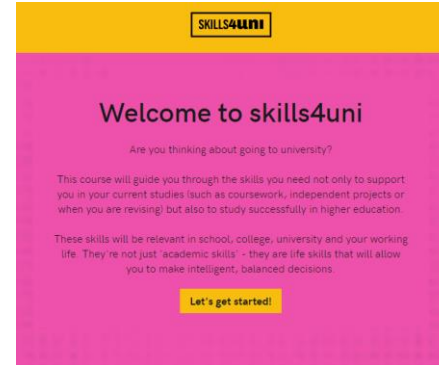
SKILLS4uni

Welcome to skills4uni

Are you thinking about going to university?

This course will guide you through the skills you need not only to support you in your current studies (such as coursework, independent projects or when you are revising) but also to study successfully in higher education.

These skills will be relevant in school, college, university and your working life. They're not just 'academic skills' - they are life skills that will allow you to make intelligent, balanced decisions.

Let's get started!